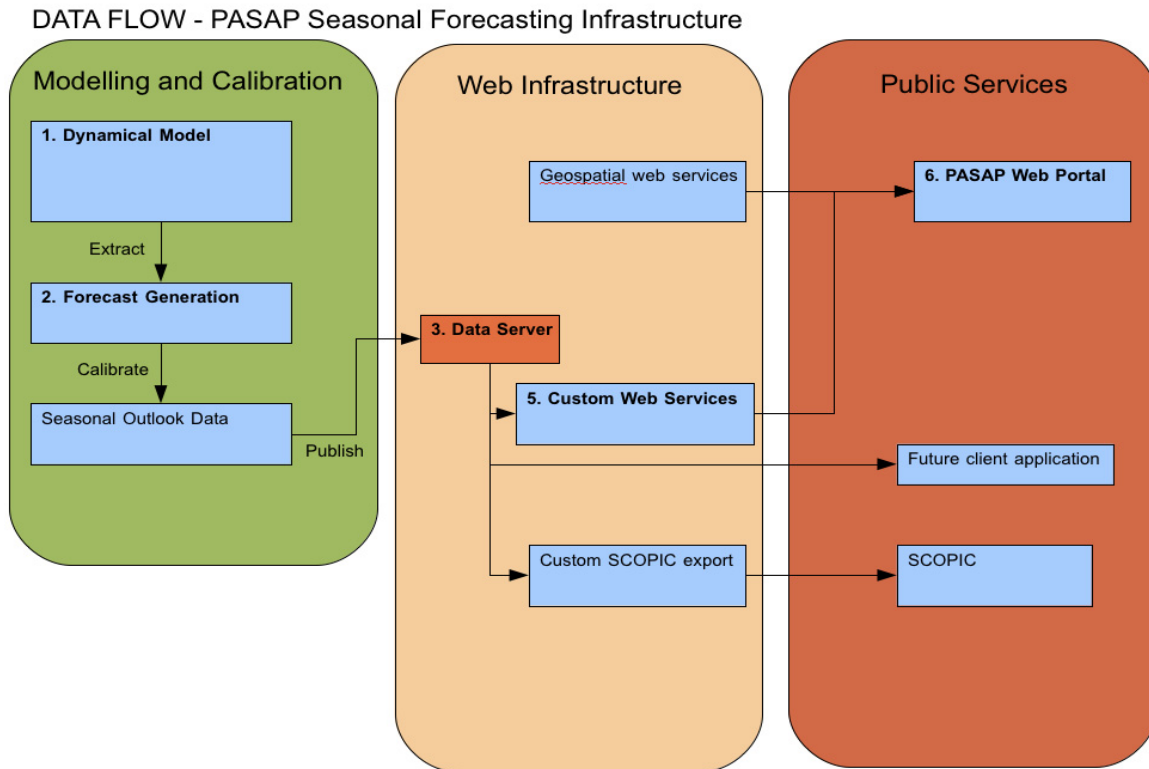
DATA FLOW - PASAP Seasonal Forecasting Infrastructure

Modelling and Calibration

1. Dynamical Model

Extract

2. Forecast Generation

Calibrate

Seasonal Outlook Data

Publish

Web Infrastructure

Geospatial web services

3. Data Server

5. Custom Web Services

Custom SCOPIC export

Public Services

6. PASAP Web Portal

Future client application

SCOPIC